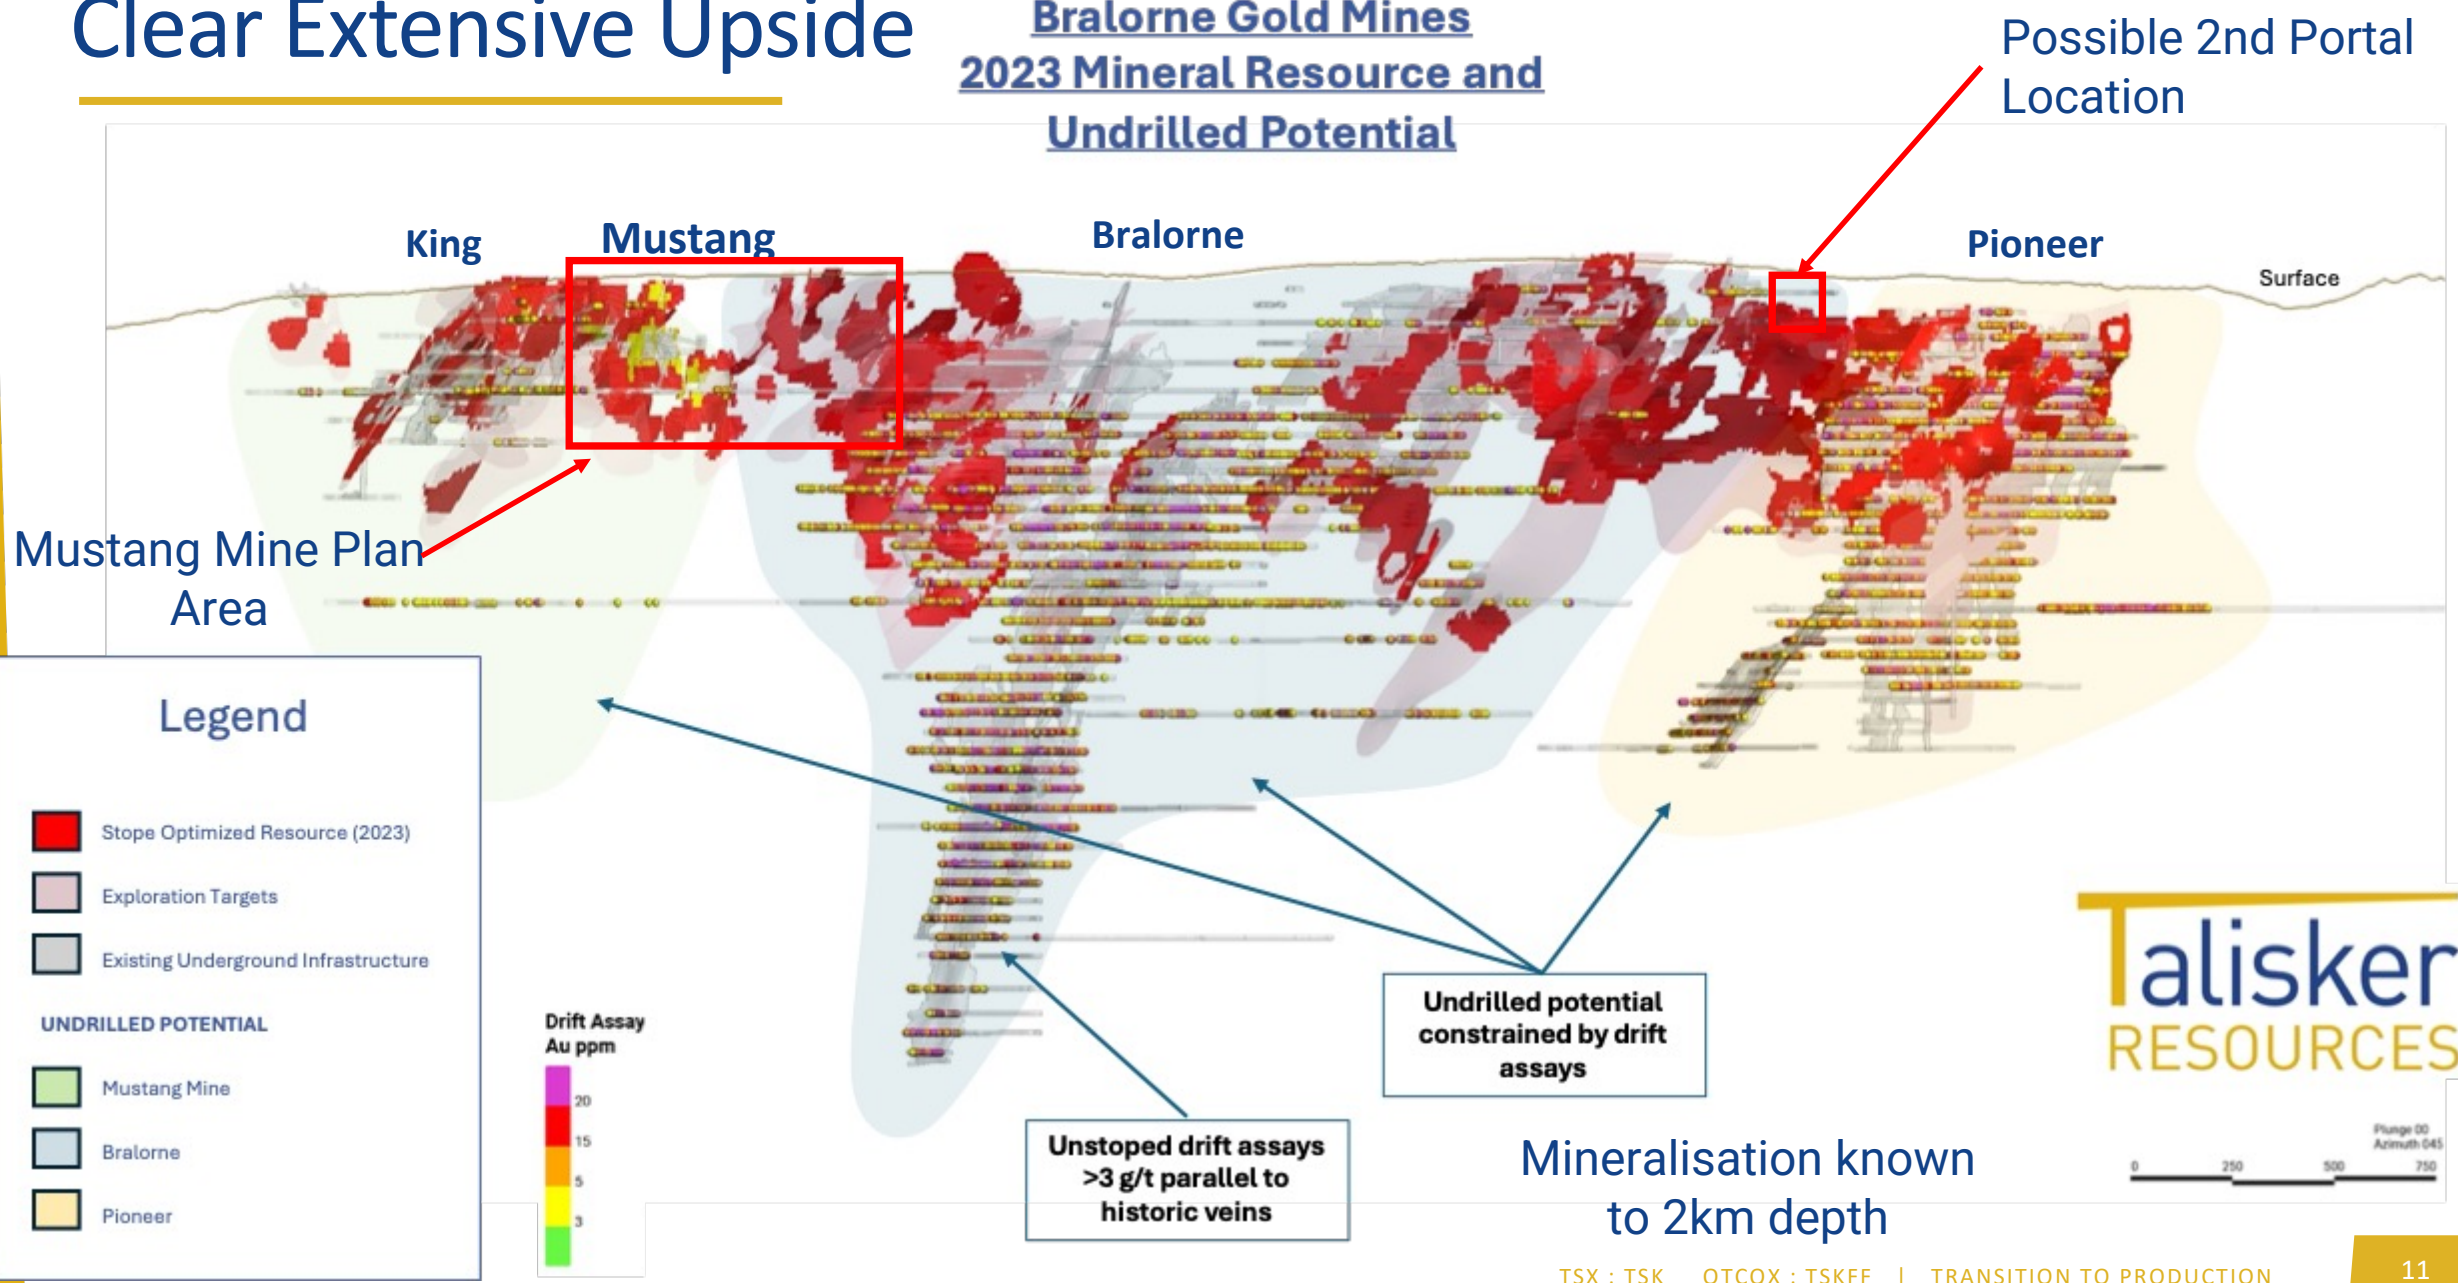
Clear Extensive Upside

Bralorne Gold Mines
2023 Mineral Resource and Undrilled Potential

Possible 2nd Portal Location

King

Mustang

Bralorne

Pioneer

Surface

Mustang Mine Plan Area

Legend

Stope Optimized Resource (2023)

Exploration Targets

Existing Underground Infrastructure

UNDRILLED POTENTIAL

Mustang Mine

Bralorne

Pioneer

Drift Assay Au ppm

20

15

5

3

Unstoped drift assays >3 g/t parallel to historic veins

Undrilled potential constrained by drift assays

Mineralisation known to 2km depth

Talisker RESOURCES

Plunge 00 Azimuth 045

0 250 500 750

TSX : TSK OTCQX : TSKFF | TRANSITION TO PRODUCTION

11